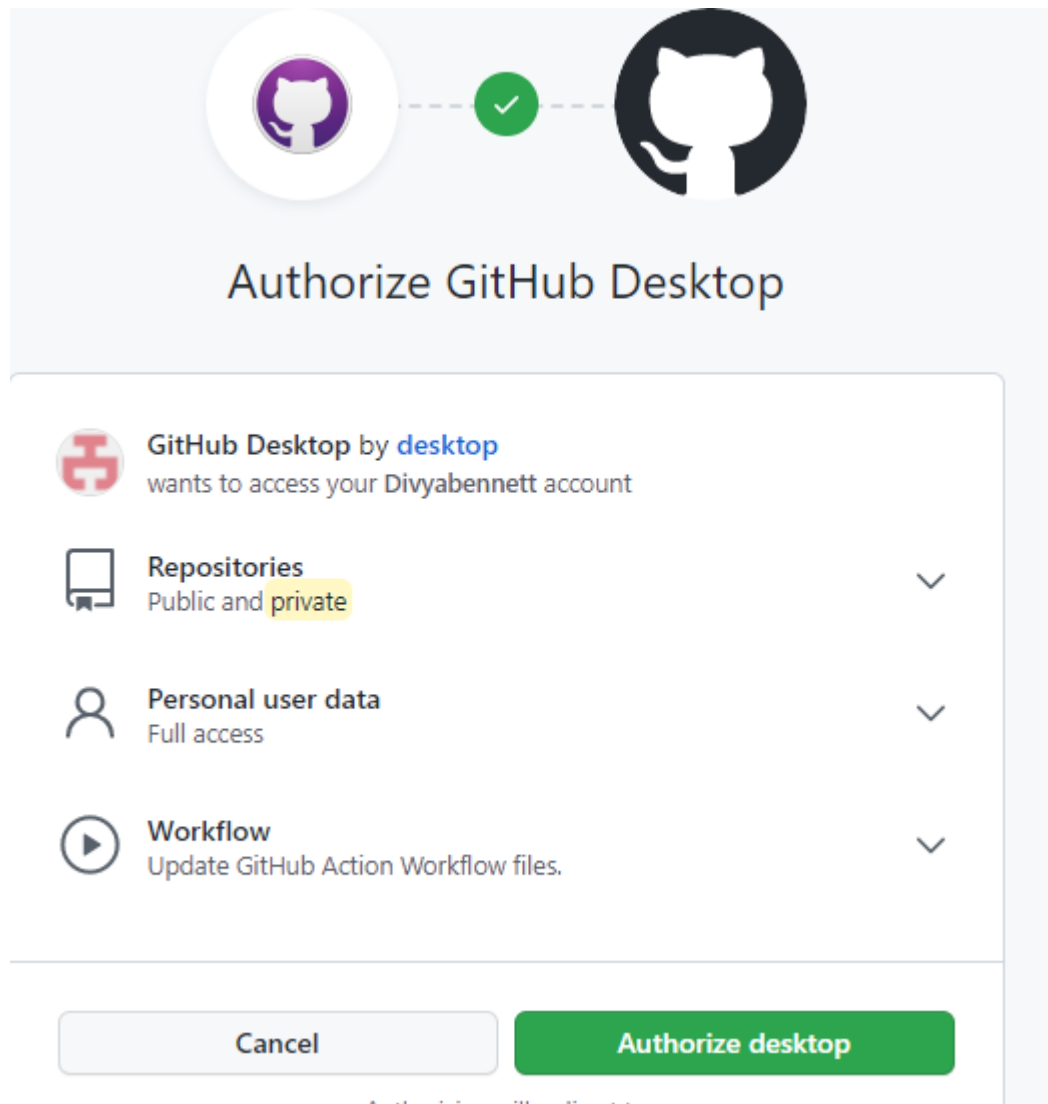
Authorize GitHub Desktop

GitHub Desktop by desktop
wants to access your Divyabennett account

Repositories
Public and private

Personal user data
Full access

Workflow
Update GitHub Action Workflow files.

Cancel

Authorize desktop

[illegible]